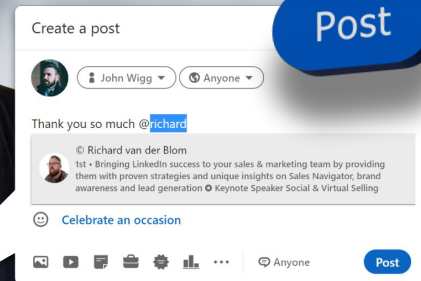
Create a post

Post

John Wigg

Anyone

Thank you so much @richard

© Richard van der Blom

1st • Bringing LinkedIn success to your sales & marketing team by providing them with proven strategies and unique insights on Sales Navigator, brand awareness and lead generation ✪ Keynote Speaker Social & Virtual Selling

Celebrate an occasion

Anyone

Post